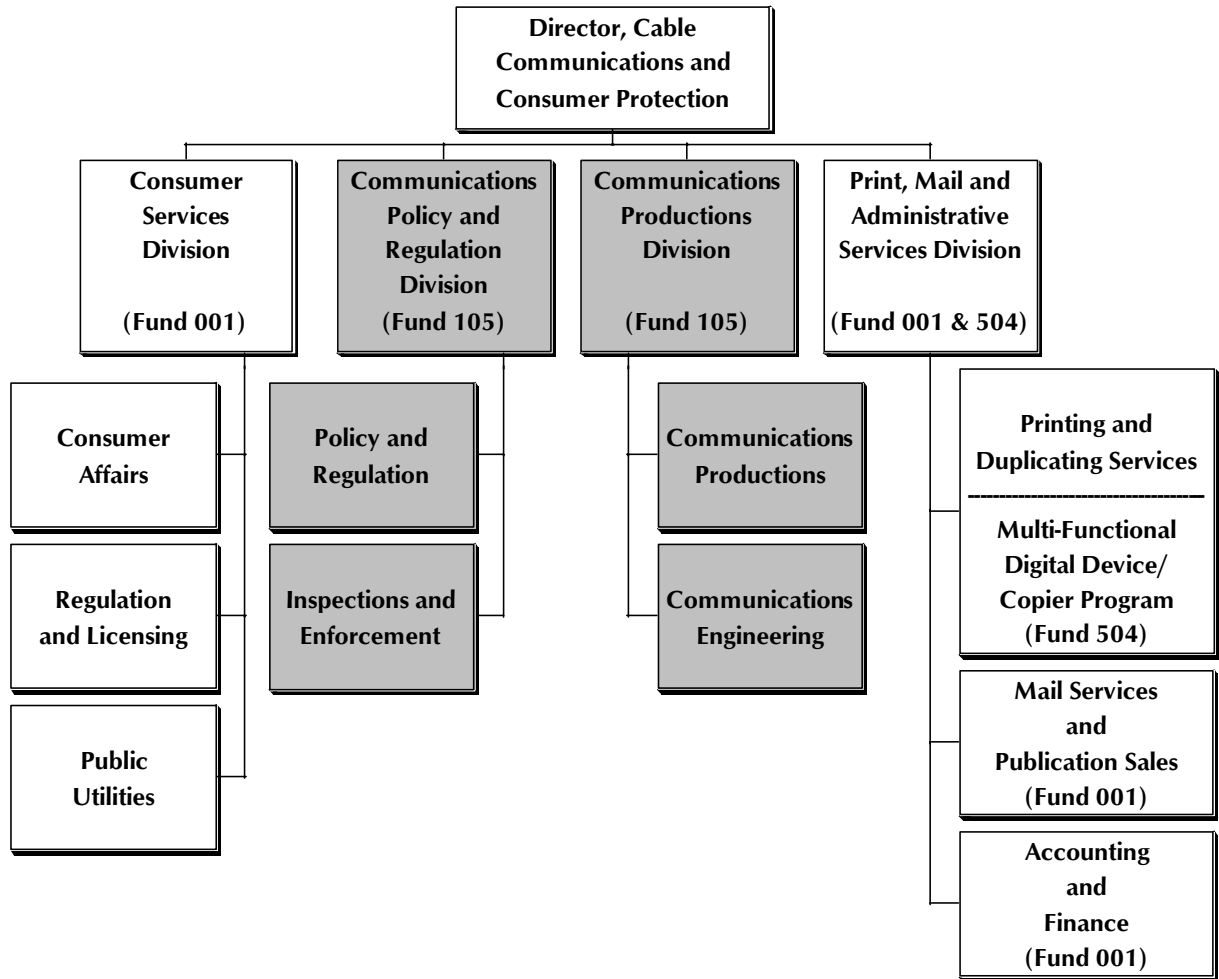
Director, Cable Communications and Consumer Protection

Consumer Services Division

(Fund 001)

Communications Policy and Regulation Division
(Fund 105)

Communications Productions Division

(Fund 105)

Print, Mail and Administrative Services Division

(Fund 001 & 504)

Consumer Affairs

Regulation and Licensing

Public Utilities

Policy and Regulation

Inspections and Enforcement

Communications Productions

Communications Engineering

Printing and Duplicating Services

Multi-Functional Digital Device/ Copier Program
(Fund 504)

Mail Services and Publication Sales
(Fund 001)

Accounting and Finance
(Fund 001)